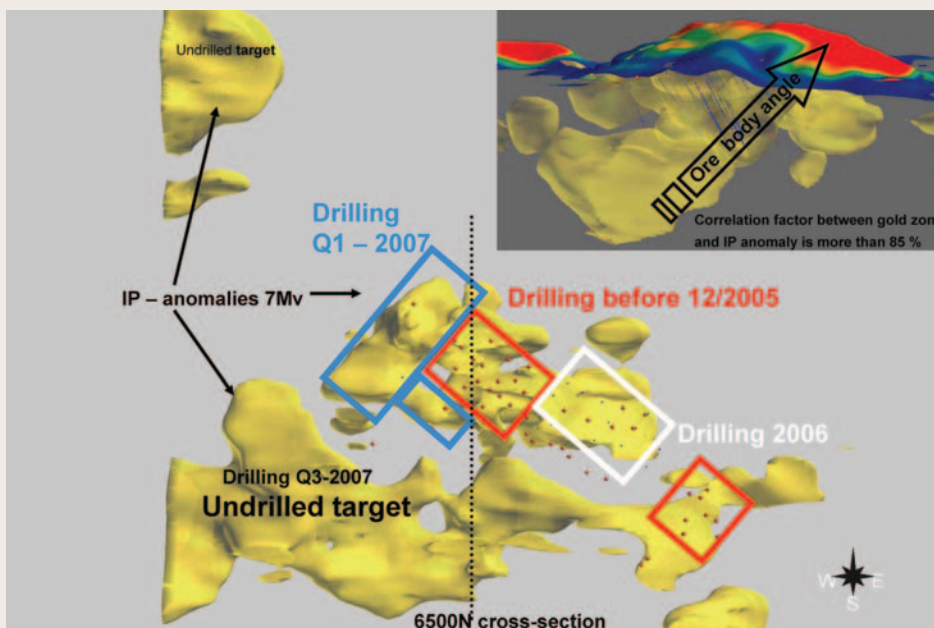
Undrilled target

Ore body angle

Correlation factor between gold zon
and IP anomaly is more than 85 %

Drilling
Q1 – 2007

IP – anomalies 7Mv

Drilling before 12/2005

Drilling 2006

Drilling Q3-2007
Undrilled target

W E
S

6500N cross-section